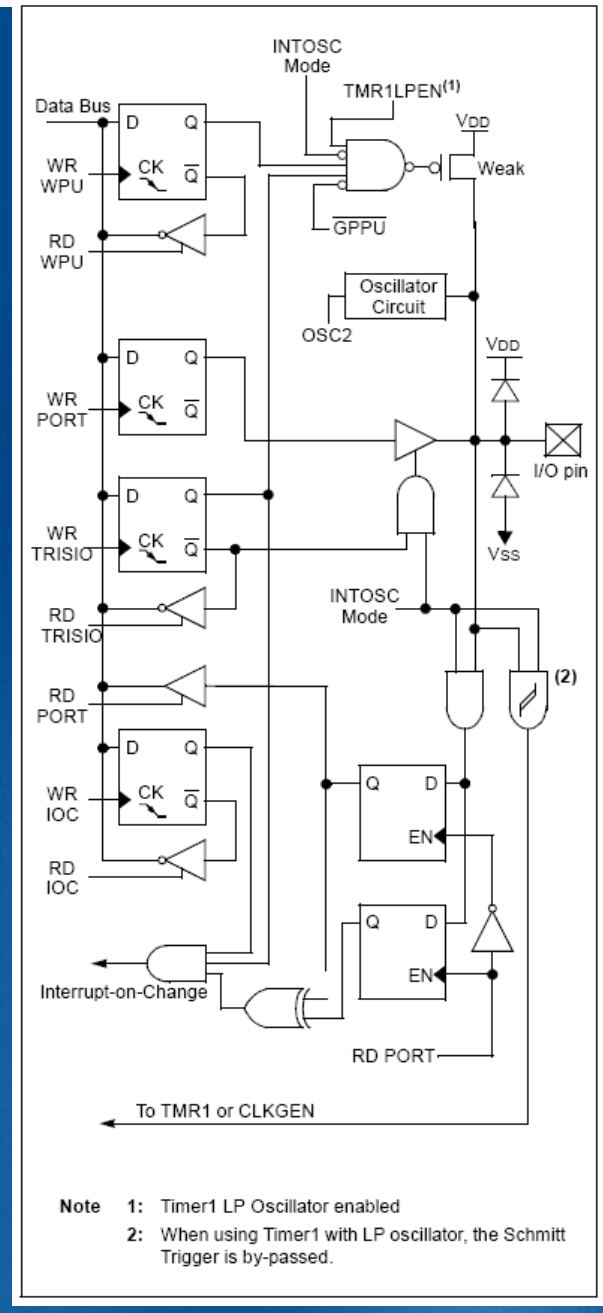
INTOSC Mode

TMR1LPEN$^{(1)}$

Data Bus

D Q

WR WPU

CK $\overline{Q}$

RD WPU

$\overline{GPPU}$

$V_{DD}$

Weak

Oscillator Circuit

OSC2

D Q

WR PORT

CK $\overline{Q}$

$V_{DD}$

I/O pin

D Q

WR TRISIO

CK $\overline{Q}$

$V_{SS}$

RD TRISIO

INTOSC Mode

RD PORT

(2)

D Q

WR IOC

CK $\overline{Q}$

Q D

EN

RD IOC

Q D

EN

Interrupt-on-Change

RD PORT

To TMR1 or CLKGEN

Note 1: Timer1 LP Oscillator enabled

2: When using Timer1 with LP oscillator, the Schmitt Trigger is by-passed.